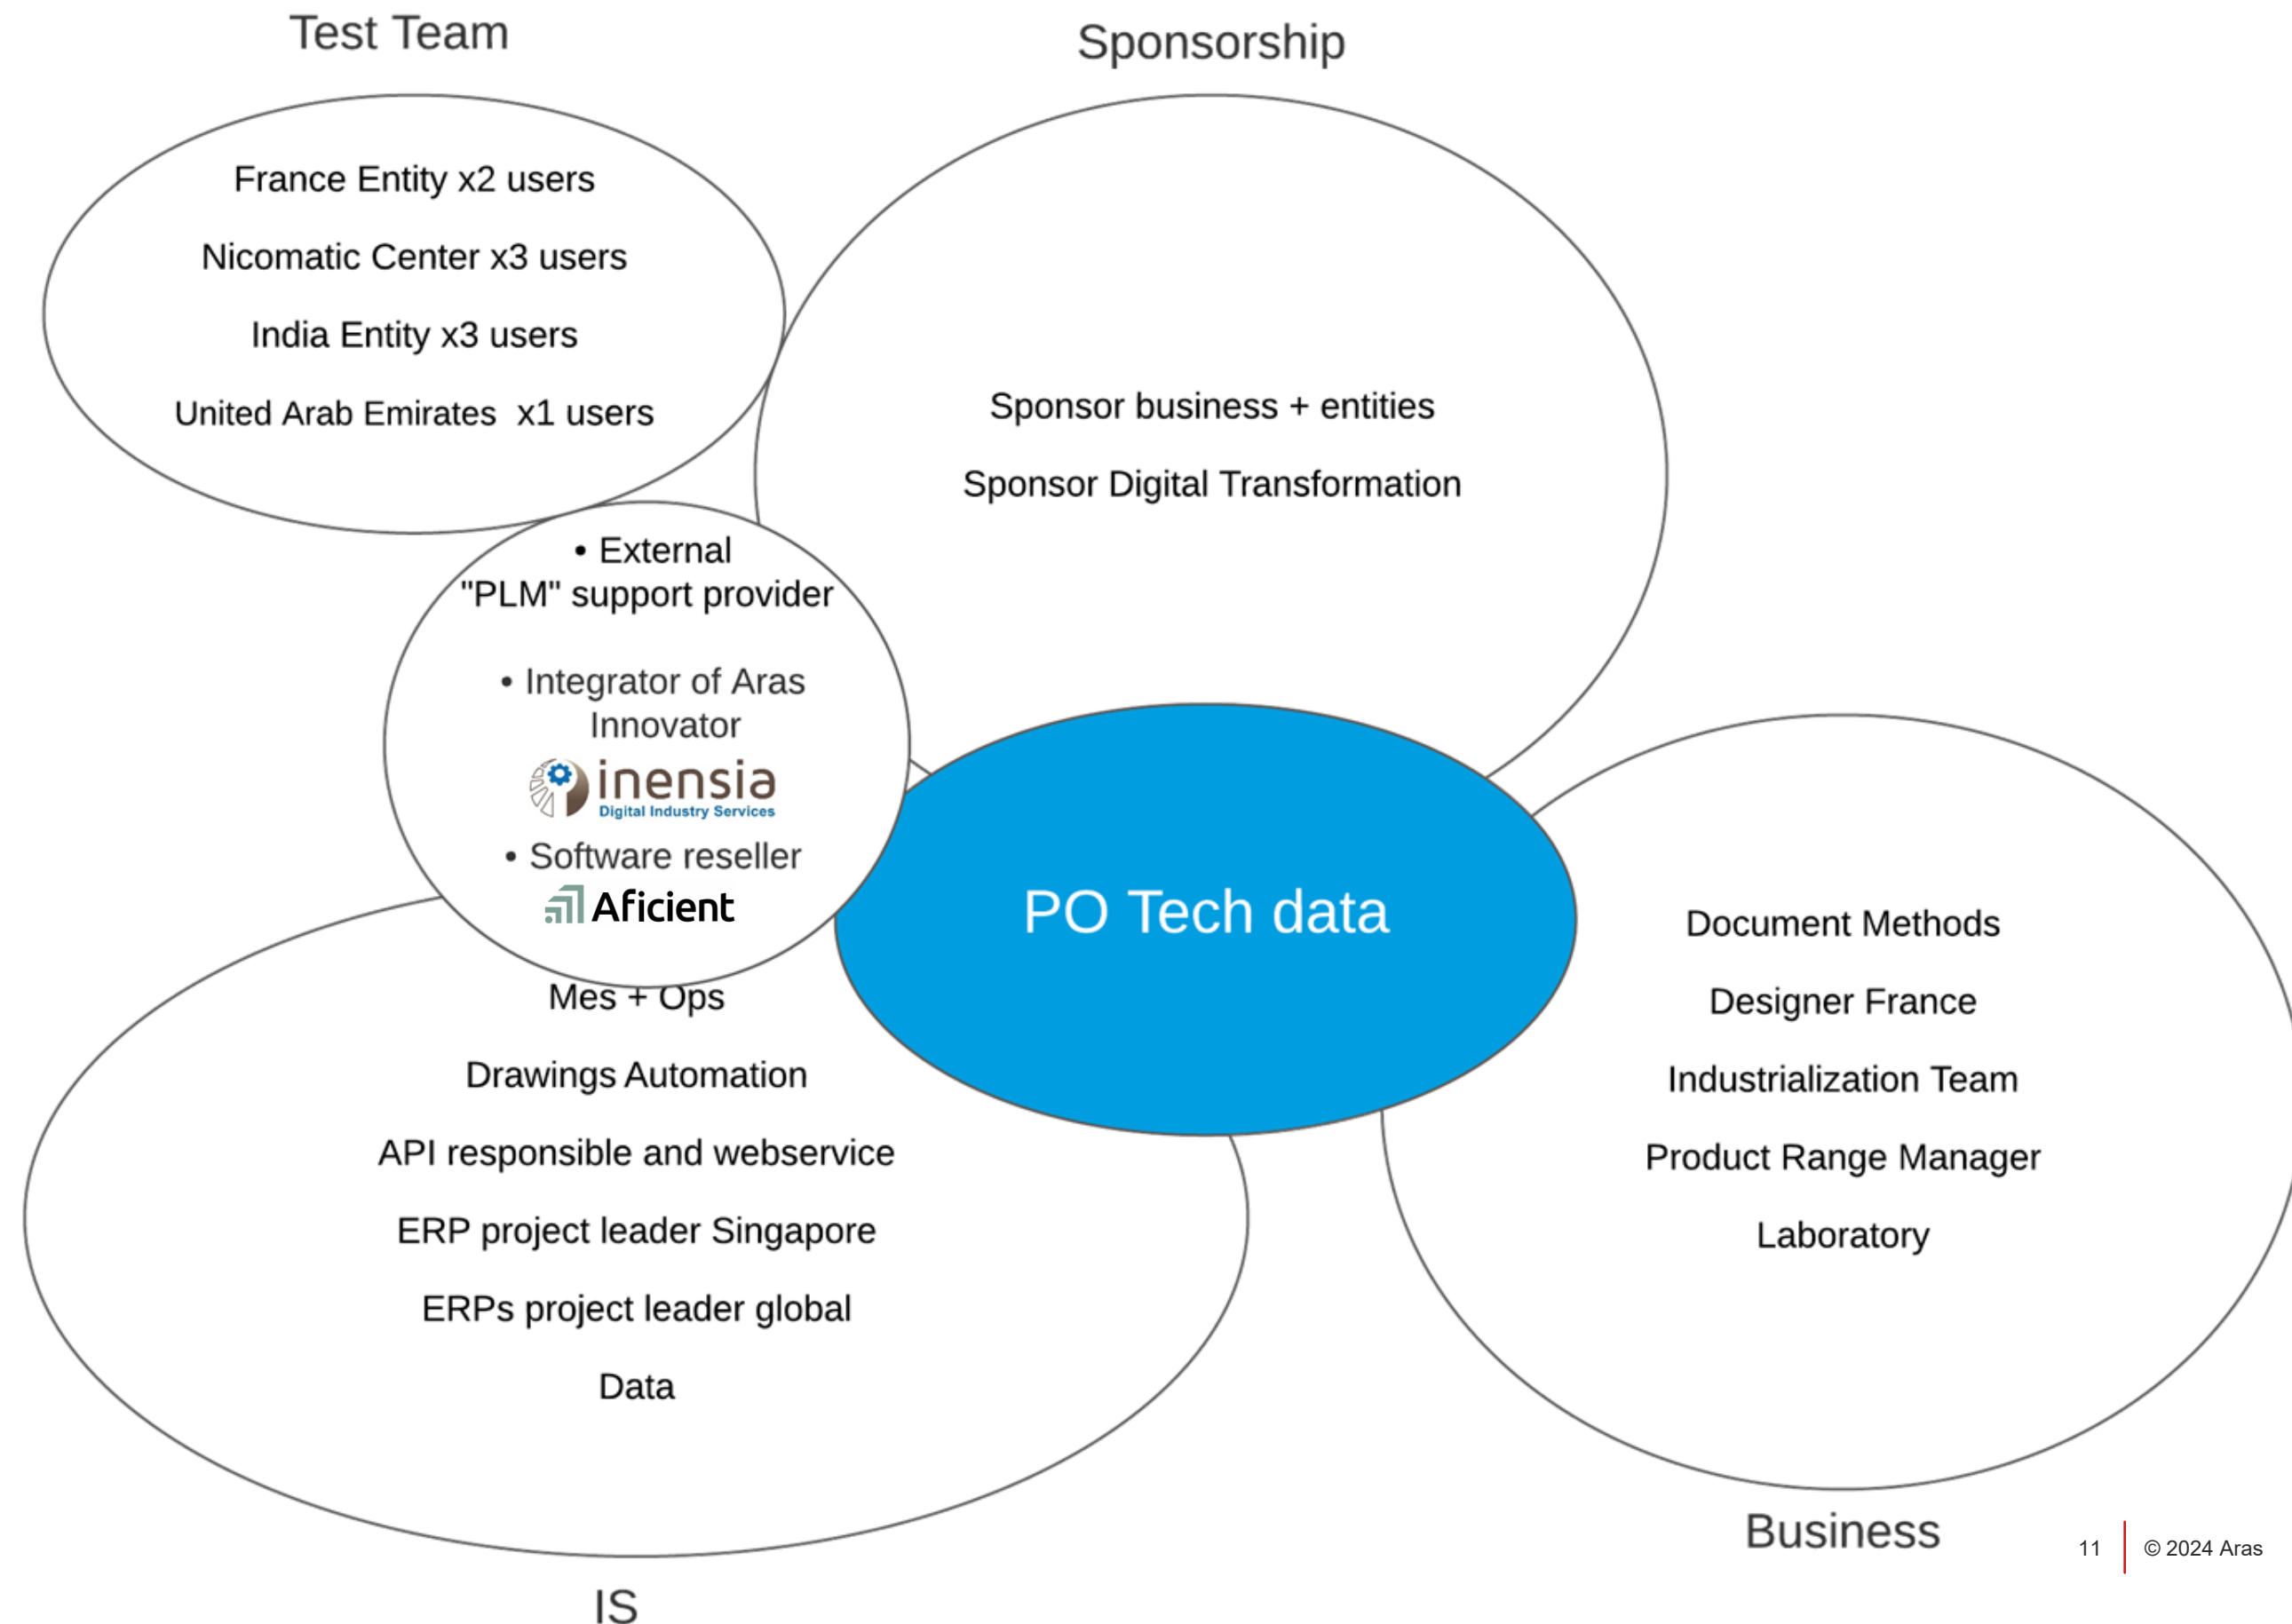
Test Team

France Entity x2 users

Nicomatic Center x3 users

India Entity x3 users

United Arab Emirates x1 users

Sponsorship

Sponsor business + entities

Sponsor Digital Transformation

• External "PLM" support provider

• Integrator of Aras Innovator

inensia
Digital Industry Services

• Software reseller

Aficient

PO Tech data

Mes + Ops

Drawings Automation

API responsible and webservice

ERP project leader Singapore

ERPs project leader global

Data

IS

Document Methods

Designer France

Industrialization Team

Product Range Manager

Laboratory

Business

11 © 2024 Aras